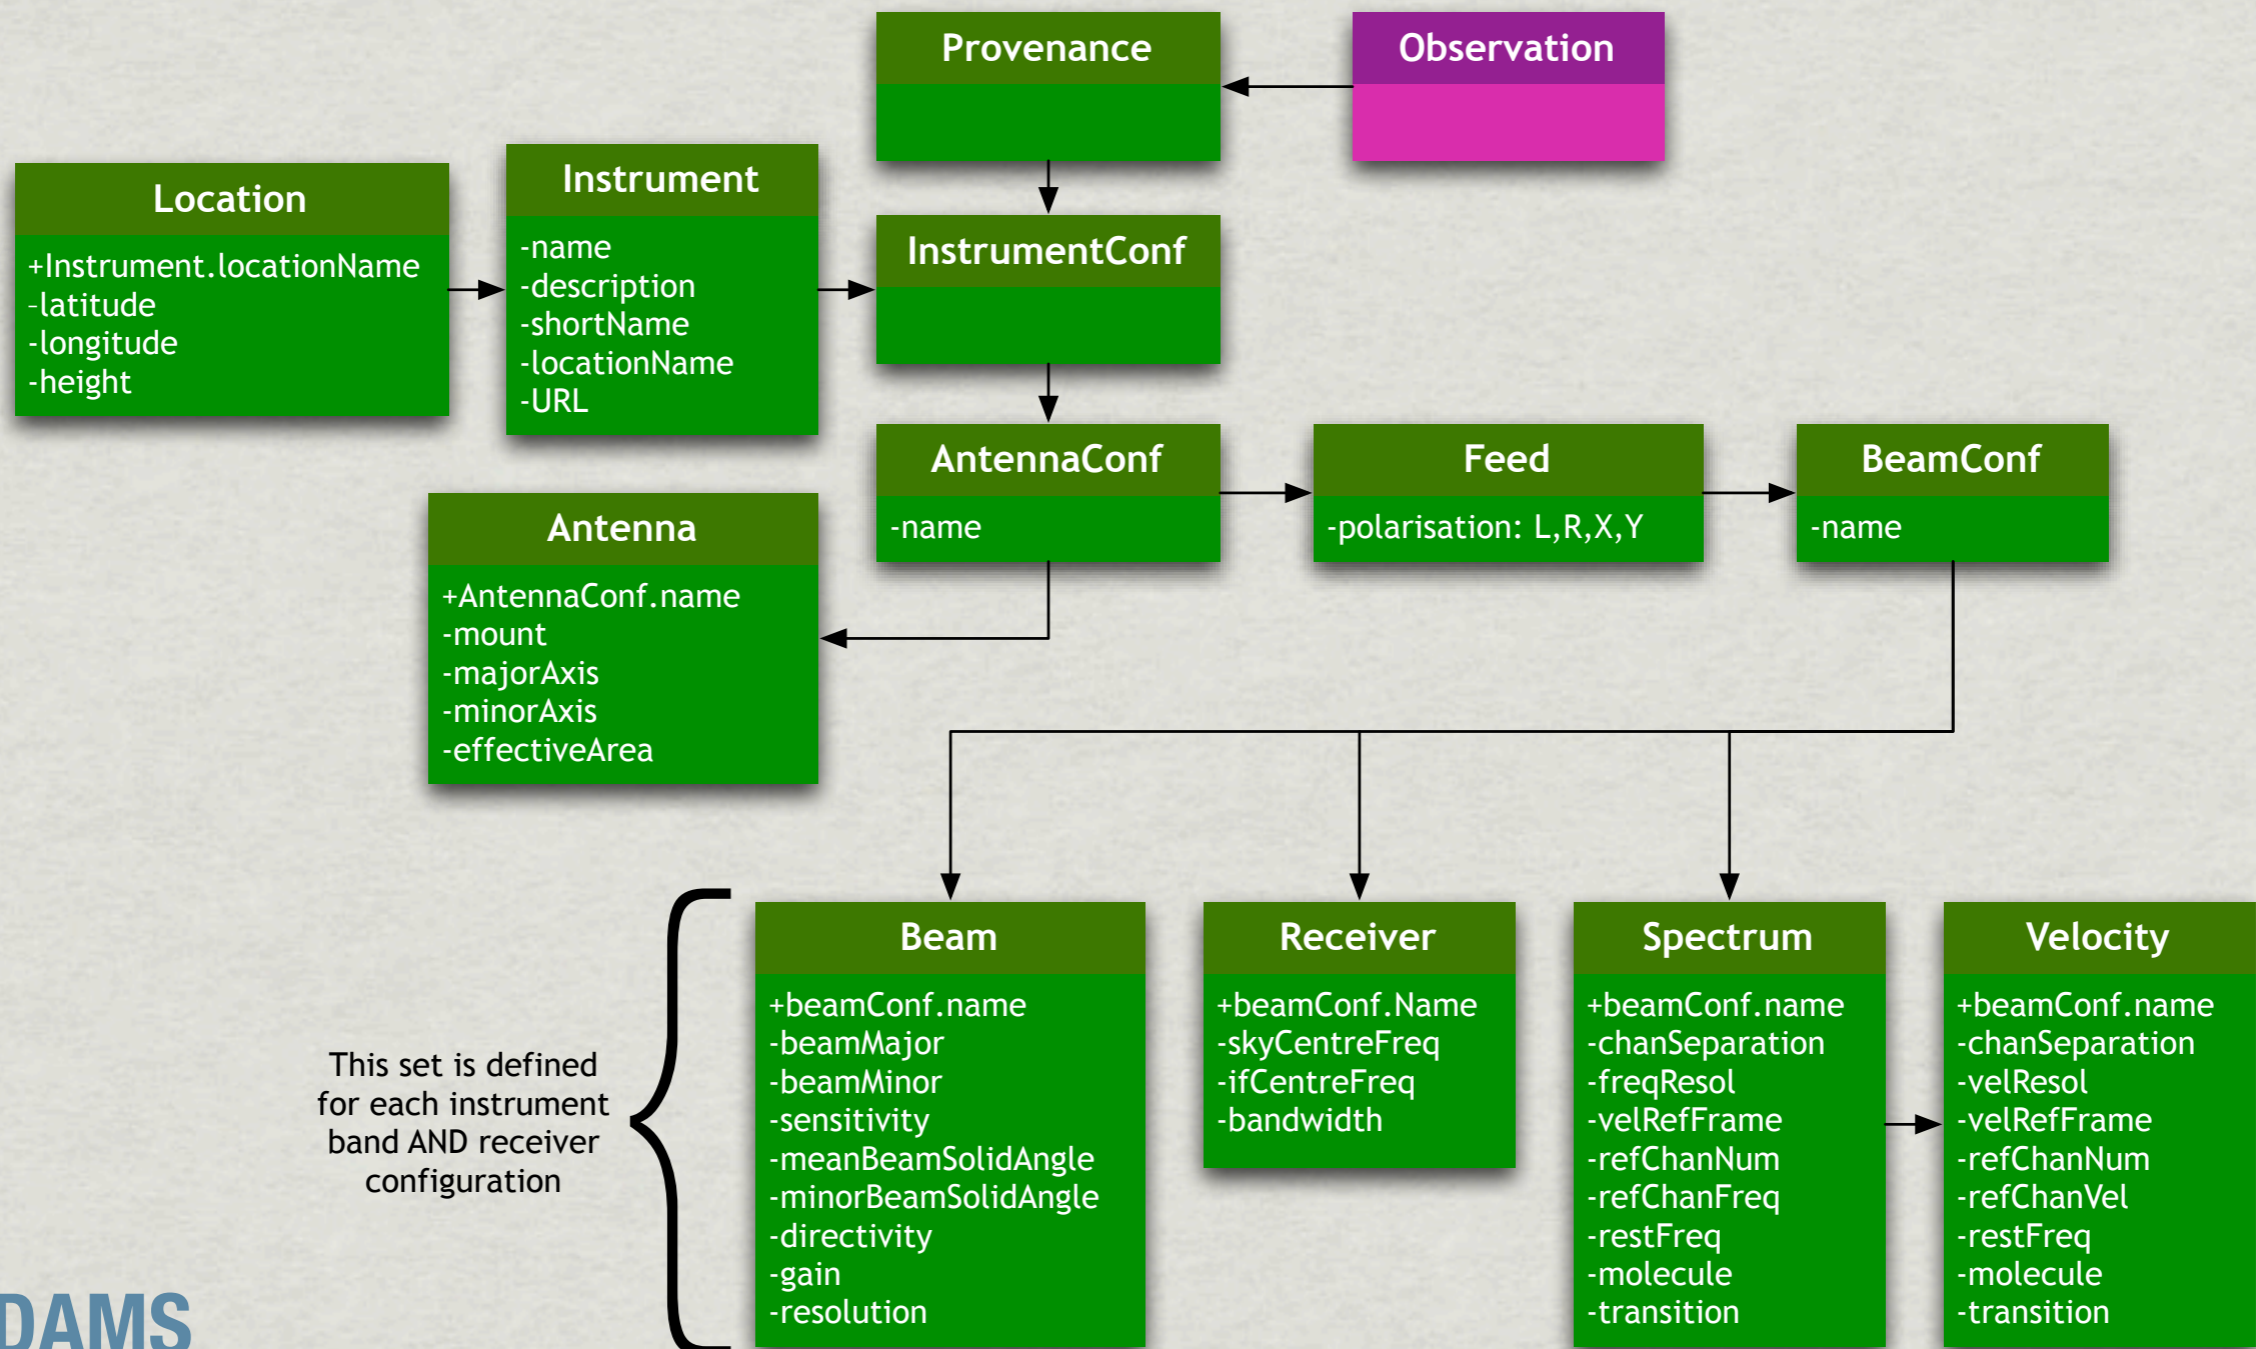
Provenance

Observation

Location
+Instrument.locationName
-latitude
-longitude
-height

Instrument
-name
-description
-shortName
-locationName
-URL

InstrumentConf

AntennaConf
-name

Feed
-polarisation: L,R,X,Y

BeamConf
-name

Antenna
+AntennaConf.name
-mount
-majorAxis
-minorAxis
-effectiveArea

This set is defined for each instrument band AND receiver configuration

Beam
+beamConf.name
-beamMajor
-beamMinor
-sensitivity
-meanBeamSolidAngle
-minorBeamSolidAngle
-directivity
-gain
-resolution

Receiver
+beamConf.Name
-skyCentreFreq
-ifCentreFreq
-bandwidth

Spectrum
+beamConf.name
-chanSeparation
-freqResol
-velRefFrame
-refChanNum
-refChanFreq
-restFreq
-molecule
-transition

Velocity
+beamConf.name
-chanSeparation
-velResol
-velRefFrame
-refChanNum
-refChanVel
-restFreq
-molecule
-transition

DAMS